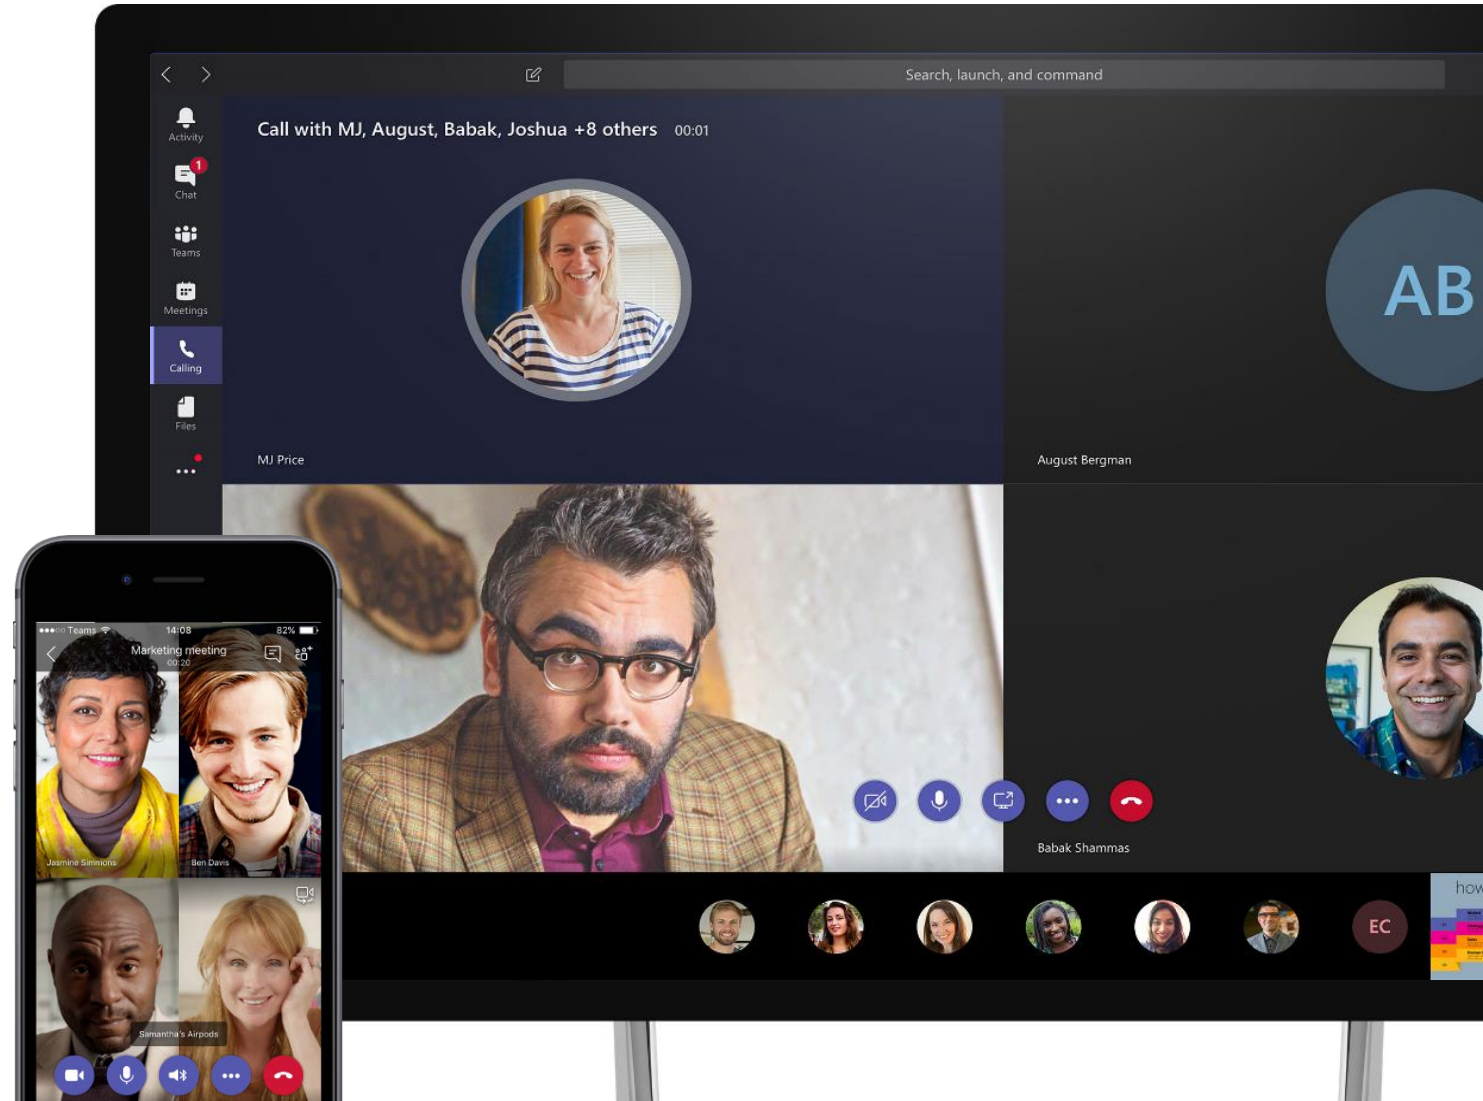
Search, launch, and command

Activity
1
Chat
Teams
Meetings
Calling
Files
...

Call with MJ, August, Babak, Joshua +8 others 00:01

MJ Price

AB

August Bergman

Babak Shammas

EC

how

●●●○○ Teams 14:08 82%
Marketing meeting
00:20

Jasmine Simmons
Ben Davis
Samantha's Airpods